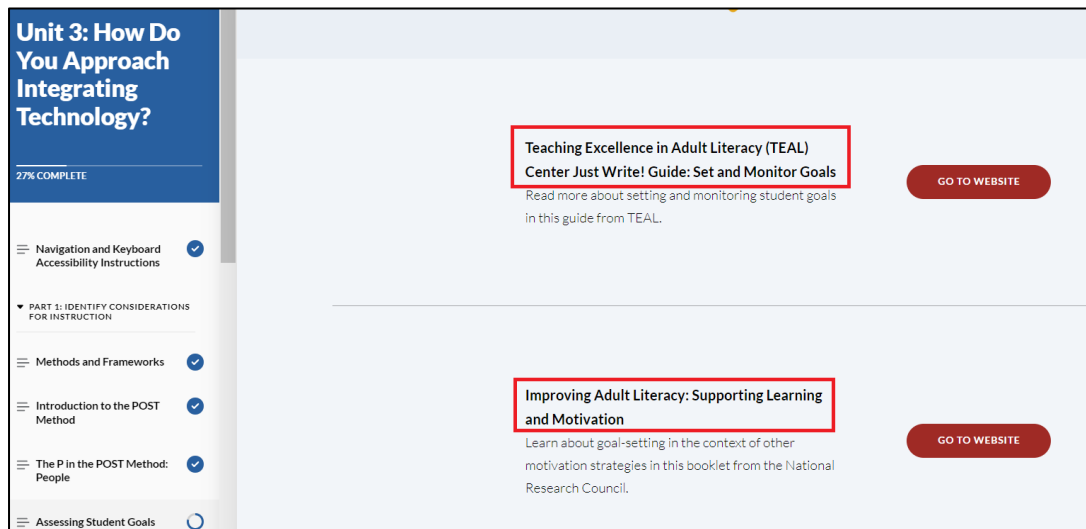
Unit 3: How Do You Approach Integrating Technology?

27% COMPLETE

Navigation and Keyboard Accessibility Instructions

PART 1: IDENTIFY CONSIDERATIONS FOR INSTRUCTION

Methods and Frameworks

Introduction to the POST Method

The P in the POST Method: People

Assessing Student Goals

Teaching Excellence in Adult Literacy (TEAL) Center Just Write! Guide: Set and Monitor Goals

Read more about setting and monitoring student goals in this guide from TEAL.

GO TO WEBSITE

Improving Adult Literacy: Supporting Learning and Motivation

Learn about goal-setting in the context of other motivation strategies in this booklet from the National Research Council.

GO TO WEBSITE